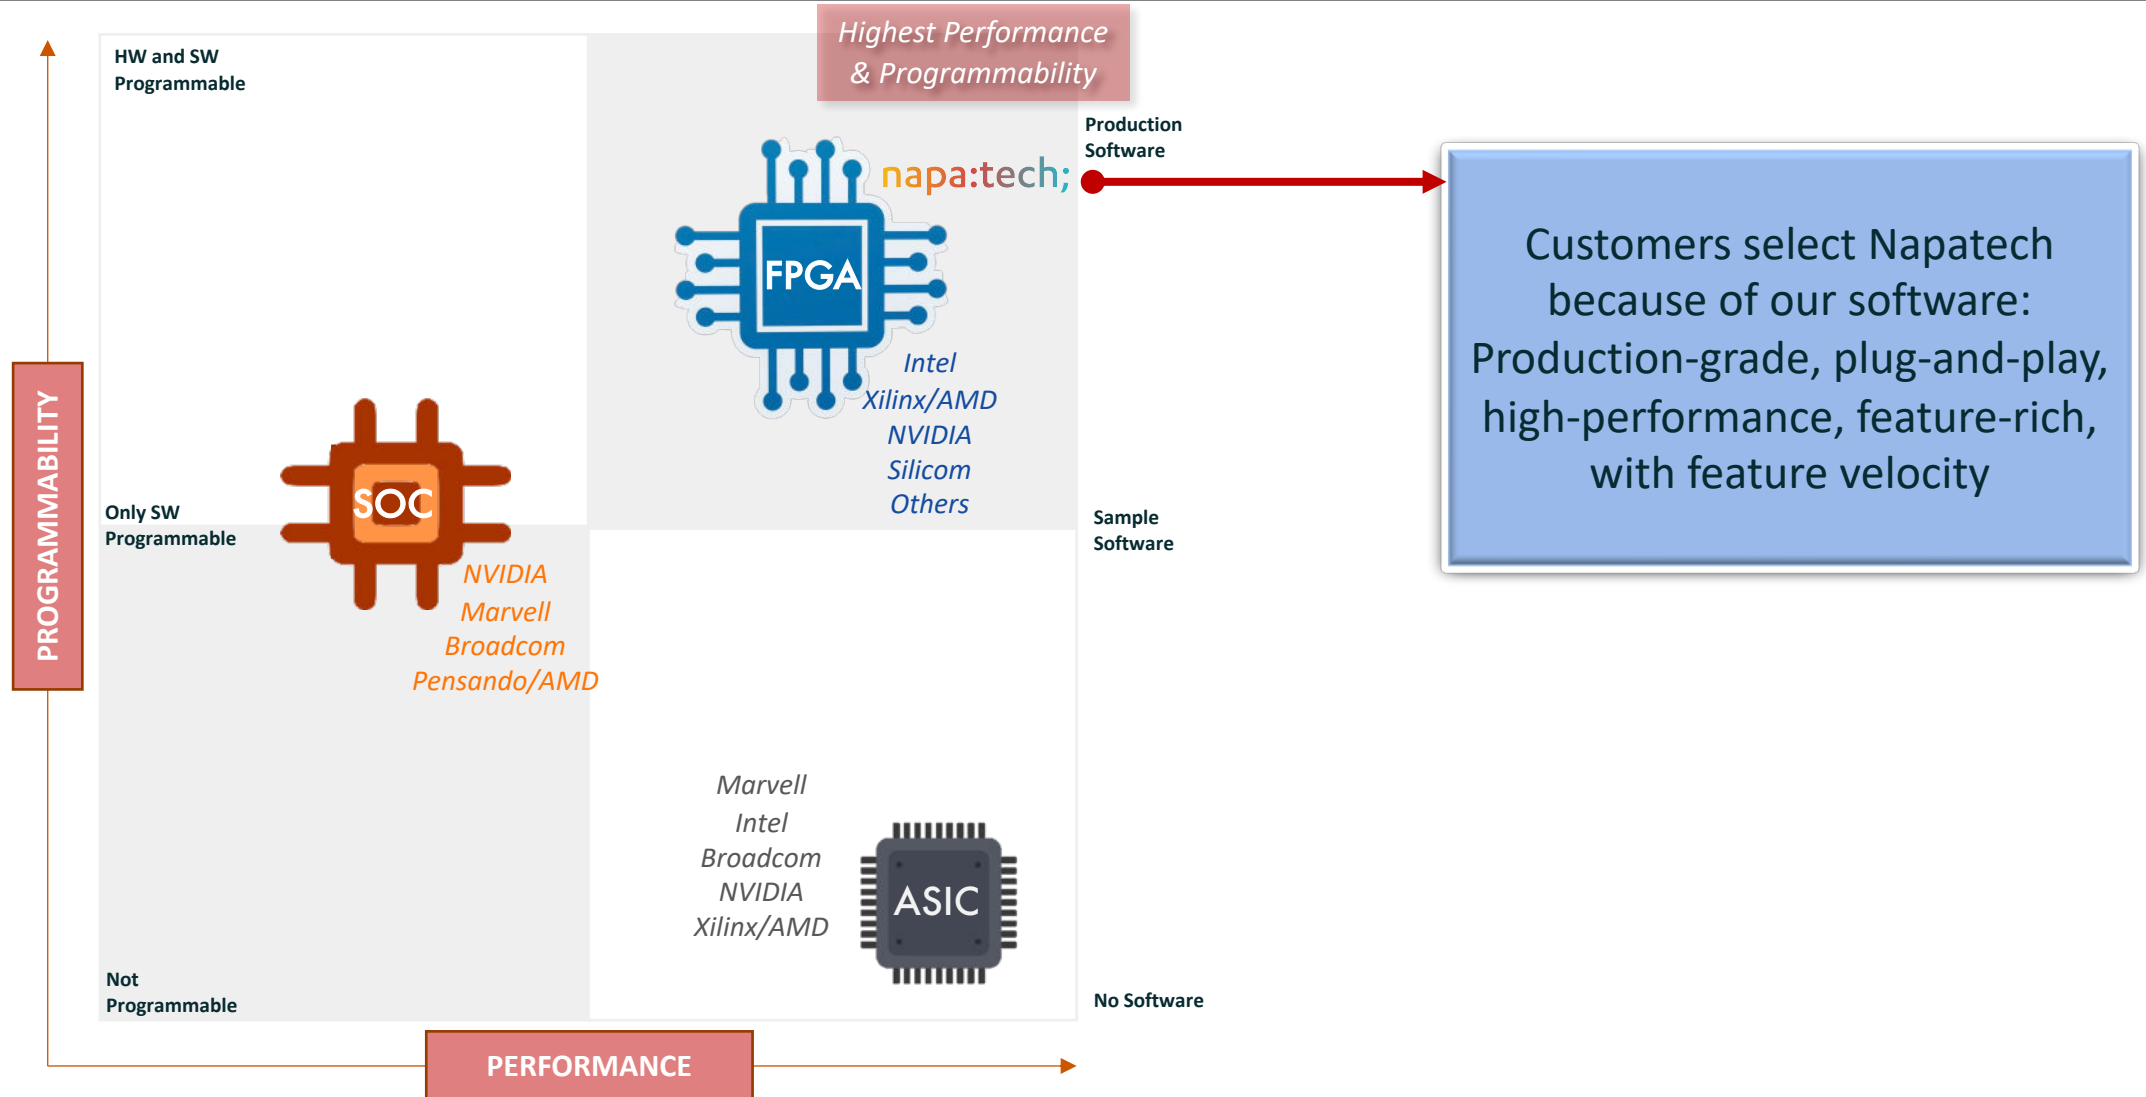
Highest Performance & Programmability

HW and SW Programmable

napa:tech;

Production Software

FPGA

Intel
Xilinx/AMD
NVIDIA
Silicom
Others

Customers select Napatech because of our software: Production-grade, plug-and-play, high-performance, feature-rich, with feature velocity

PROGRAMMABILITY

Only SW Programmable

SOC

NVIDIA
Marvell
Broadcom
Pensando/AMD

Sample Software

Marvell
Intel
Broadcom
NVIDIA
Xilinx/AMD

ASIC

Not Programmable

No Software

PERFORMANCE